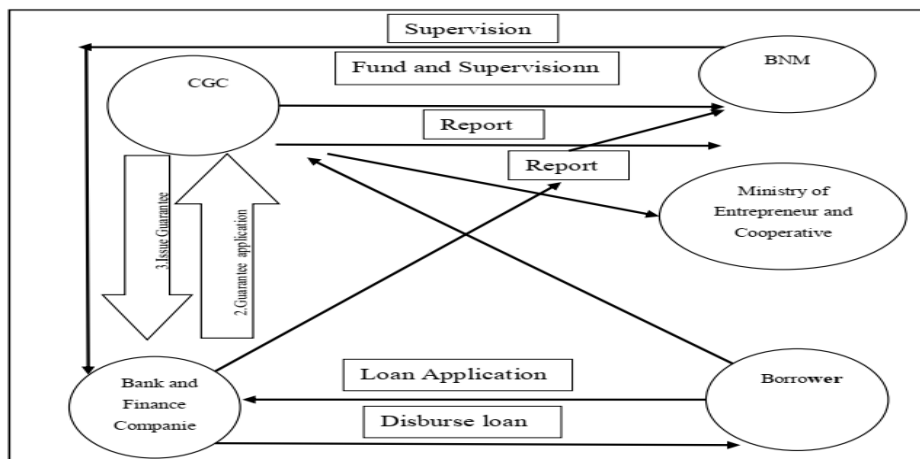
Supervision

CGC

Fund and Supervisionn

BNM

Report

Report

Ministry of Entrepreneur and Cooperative

3.Issue Guarantee

2.Guarantee application

Bank and Finance Companie

Loan Application

Borrower

Disburse loan